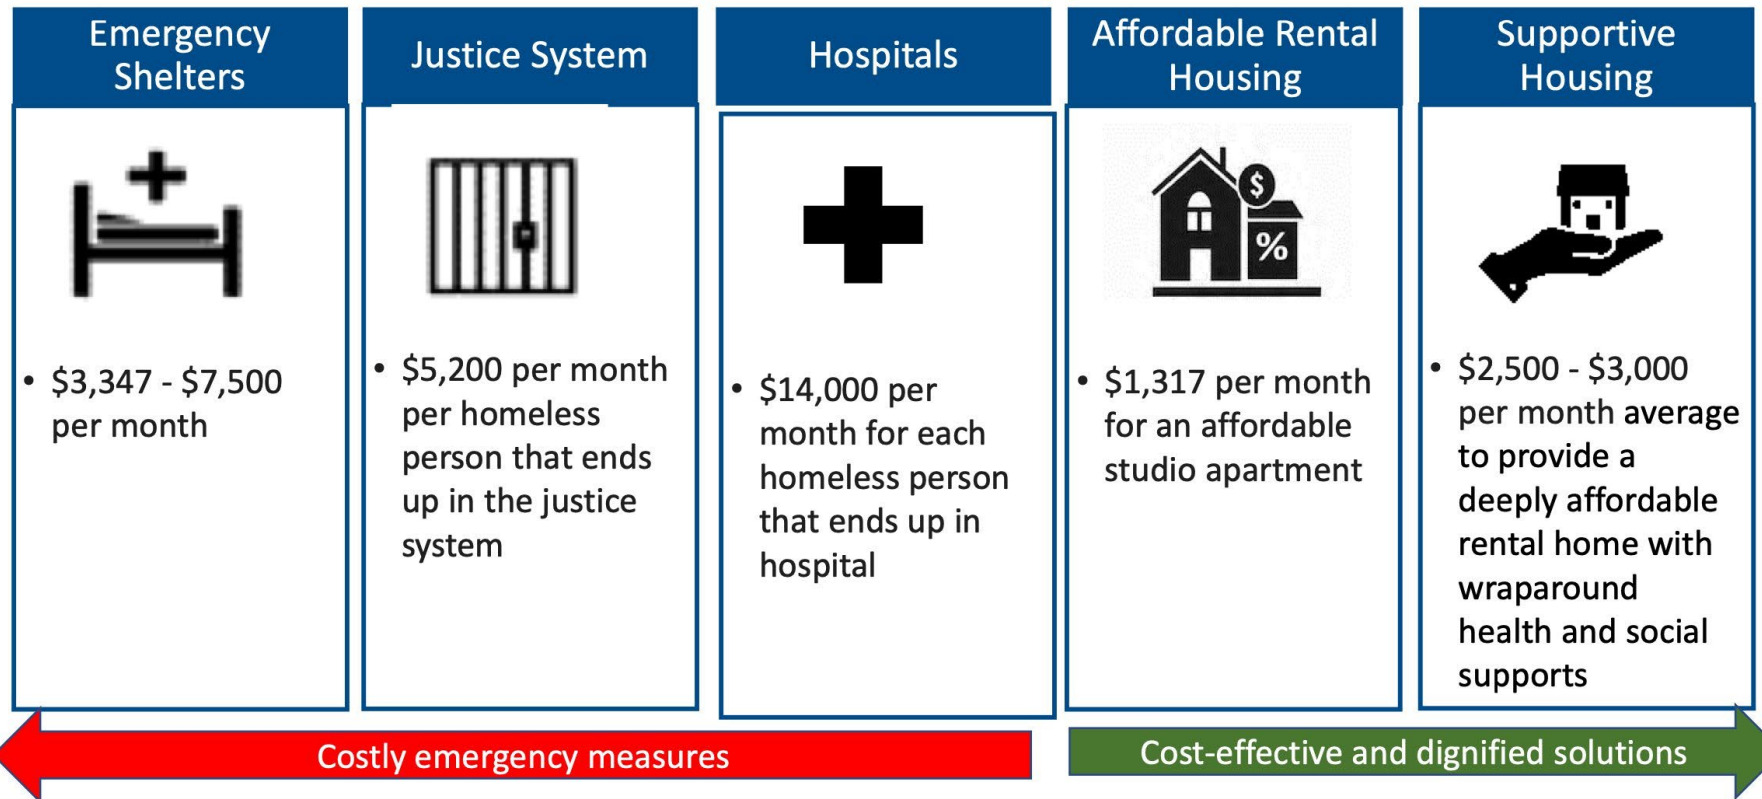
Emergency Shelters

• $3,347 - $7,500 per month

Justice System

• $5,200 per month per homeless person that ends up in the justice system

Hospitals

• $14,000 per month for each homeless person that ends up in hospital

Affordable Rental Housing

$

%

• $1,317 per month for an affordable studio apartment

Supportive Housing

• $2,500 - $3,000 per month average to provide a deeply affordable rental home with wraparound health and social supports

Costly emergency measures

Cost-effective and dignified solutions